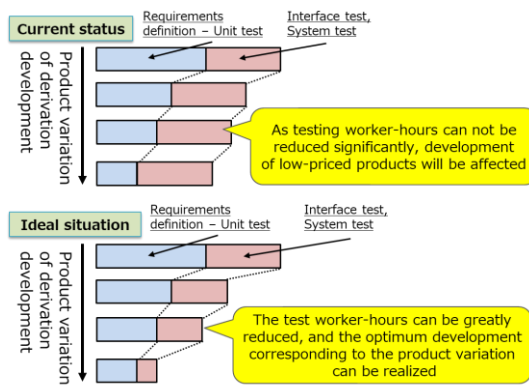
Current status

Requirements definition – Unit test

Interface test, System test

Product variation of derivation development

As testing worker-hours can not be reduced significantly, development of low-priced products will be affected

Ideal situation

Requirements definition – Unit test

Interface test, System test

Product variation of derivation development

The test worker-hours can be greatly reduced, and the optimum development corresponding to the product variation can be realized